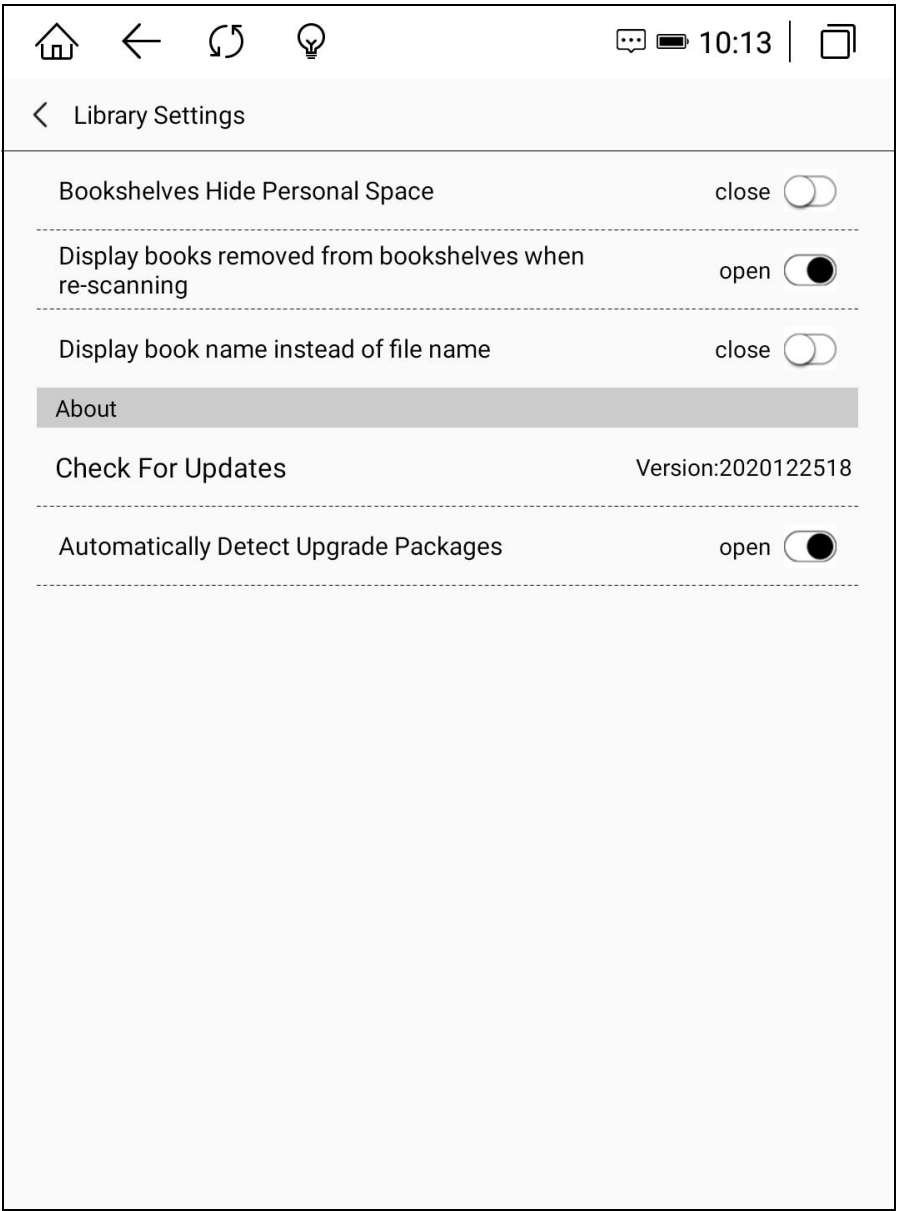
10:13

Library Settings

Bookshelves Hide Personal Space close

Display books removed from bookshelves when re-scanning open

Display book name instead of file name close

About

Check For Updates Version:2020122518

Automatically Detect Upgrade Packages open